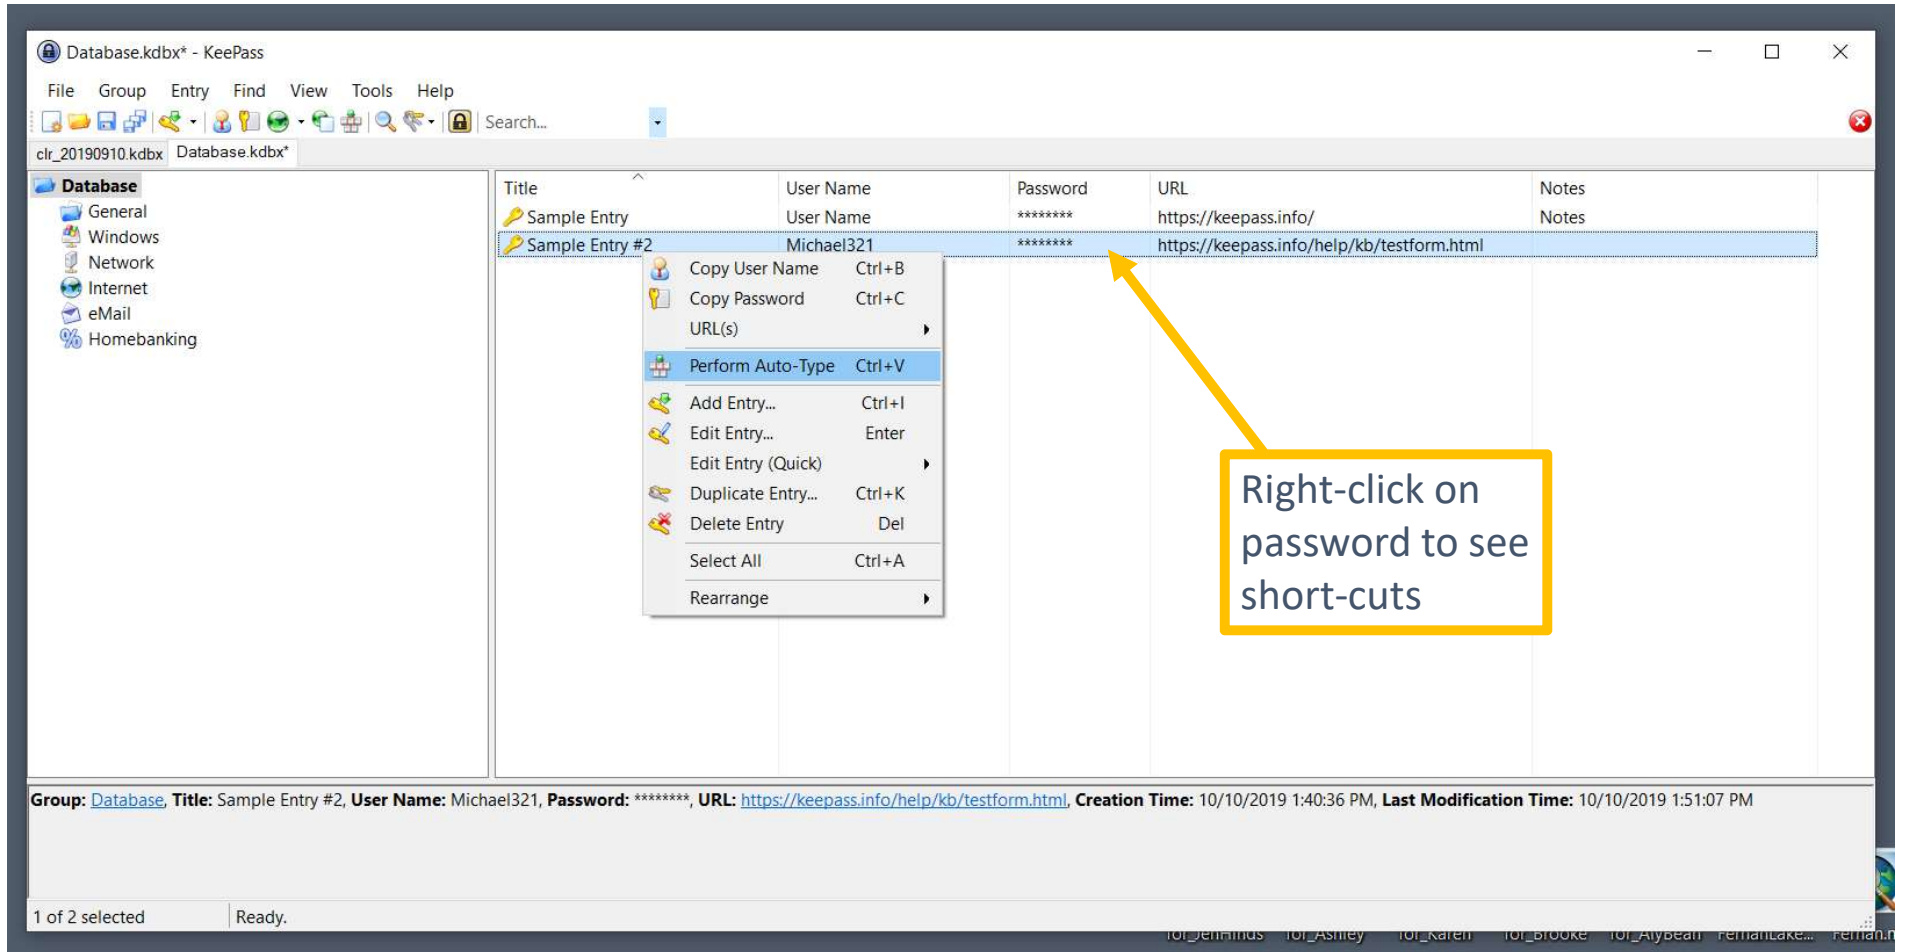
Database.kdbx* - KeePass

File Group Entry Find View Tools Help

Search...

clr_20190910.kdbx Database.kdbx*

Database
General
Windows
Network
Internet
eMail
Homebanking

| Title | User Name | Password | URL | Notes |
|---|---|---|---|---|
| Sample Entry | User Name | ******** | https://keepass.info/ | Notes |
| Sample Entry #2 | Michael321 | ******** | https://keepass.info/help/kb/testform.html | |

Copy User Name Ctrl+B
Copy Password Ctrl+C
URL(s)
Perform Auto-Type Ctrl+V
Add Entry... Ctrl+I
Edit Entry... Enter
Edit Entry (Quick)
Duplicate Entry... Ctrl+K
Delete Entry Del
Select All Ctrl+A
Rearrange

Right-click on password to see short-cuts

Group: Database, Title: Sample Entry #2, User Name: Michael321, Password: ********, URL: https://keepass.info/help/kb/testform.html, Creation Time: 10/10/2019 1:40:36 PM, Last Modification Time: 10/10/2019 1:51:07 PM

1 of 2 selected Ready.

for_JenHinds for_Ashley for_Karen for_Brooke for_AlyBean FermanLake... Ferman.n